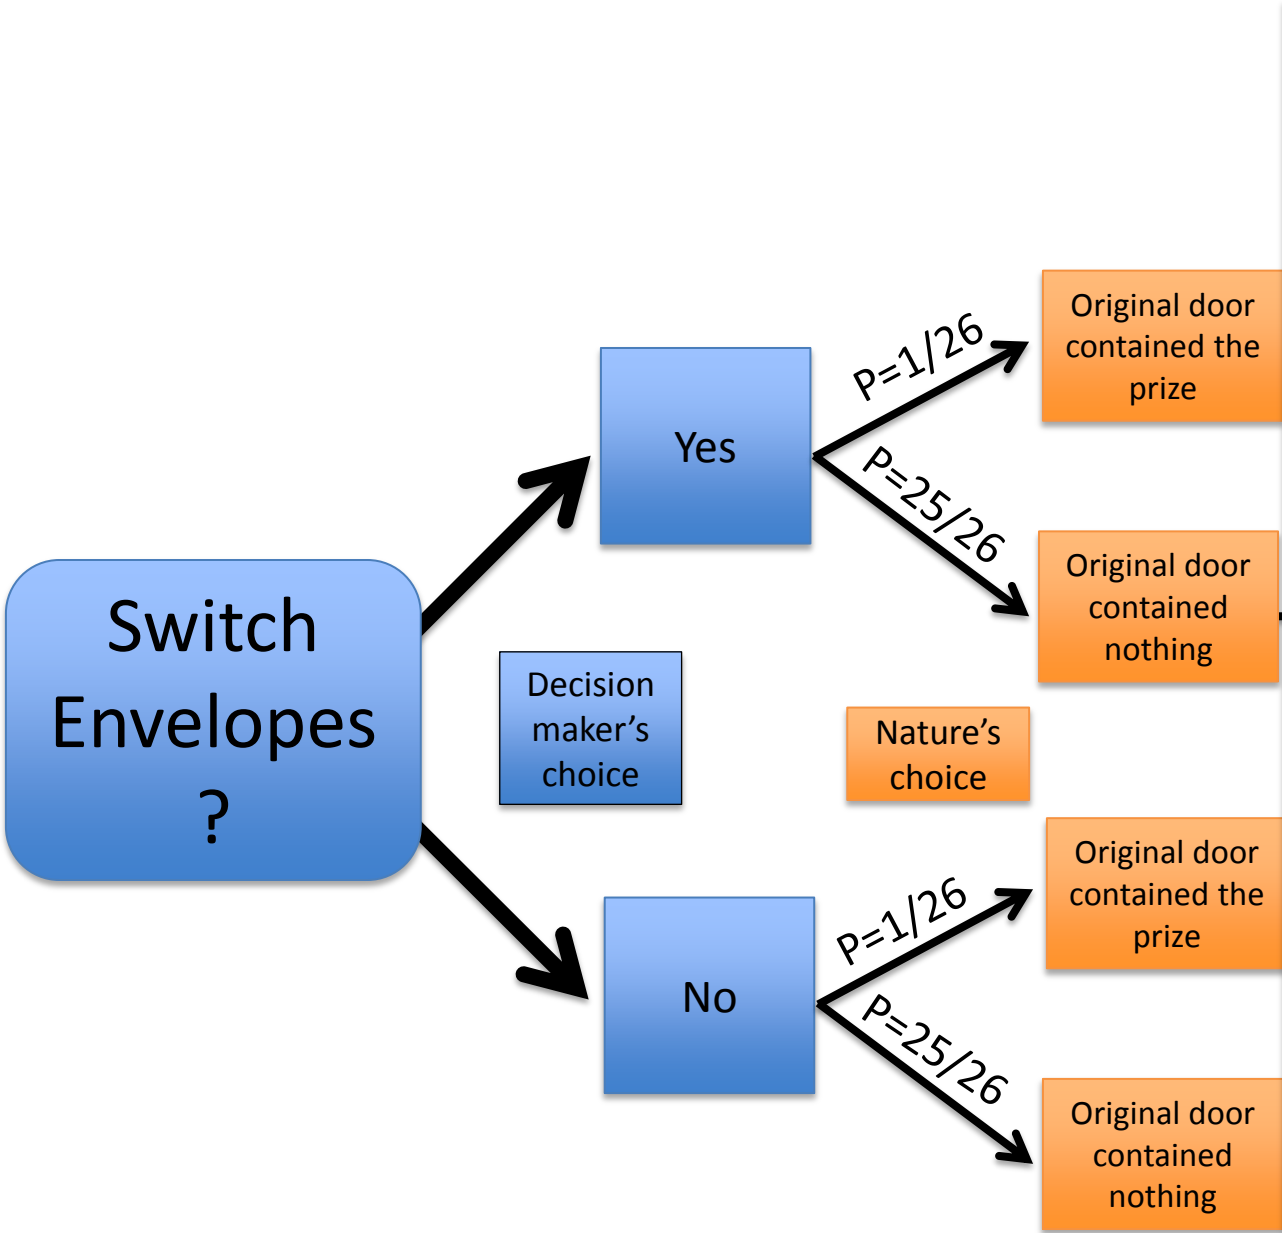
Switch Envelopes ?

Yes

P=1/26

Original door contained the prize

P=25/26

Original door contained nothing

Decision maker's choice

Nature's choice

No

P=1/26

Original door contained the prize

P=25/26

Original door contained nothing